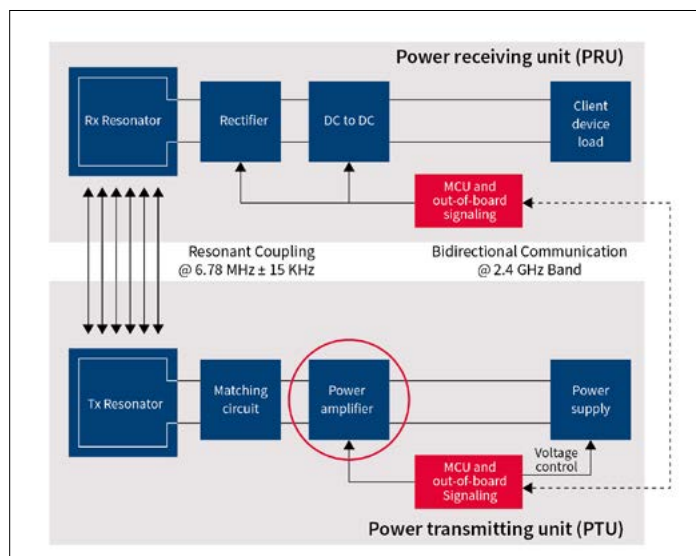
Power receiving unit (PRU)

Rx Resonator

Rectifier

DC to DC

Client device load

MCU and out-of-board signaling

Resonant Coupling @ 6.78 MHz ± 15 KHz

Bidirectional Communication @ 2.4 GHz Band

Tx Resonator

Matching circuit

Power amplifier

Power supply

Voltage control

MCU and out-of-board Signaling

Power transmitting unit (PTU)